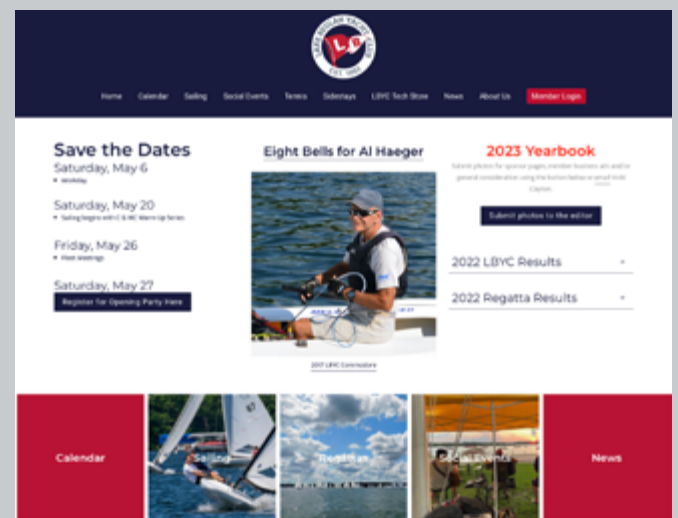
LAKE BEULAH YACHT CLUB
LB
EST. 1921

Home Calendar Sailing Social Events Tennis Sidestays LBYC Tech Store News About Us Member Login

Save the Dates
Saturday, May 6
• Workday

Saturday, May 20
• Sailing begins with C & MC Warm Up Series

Friday, May 26
• Fleet Meetings

Saturday, May 27
Register for Opening Party Here

Eight Bells for Al Haeger

2017 LBYC Commodore

2023 Yearbook
Submit photos for sponsor pages, member business ads and/or general consideration using the button below or email Vicki Cayton.

Submit photos to the editor

2022 LBYC Results

2022 Regatta Results

Calendar

Sailing

Regattas

Social Events

News